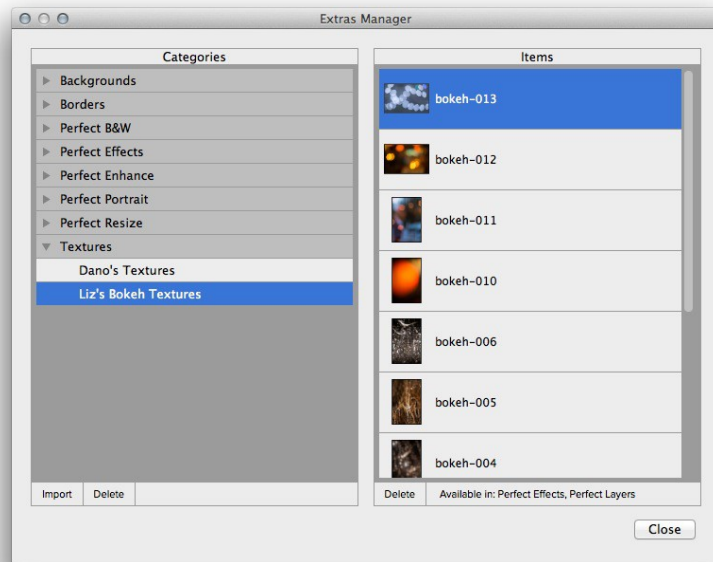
Extras Manager

Categories

Backgrounds
Borders
Perfect B&W
Perfect Effects
Perfect Enhance
Perfect Portrait
Perfect Resize
Textures
Dano's Textures
Liz's Bokeh Textures

Import | Delete

Items

bokeh-013
bokeh-012
bokeh-011
bokeh-010
bokeh-006
bokeh-005
bokeh-004

Delete | Available in: Perfect Effects, Perfect Layers

Close